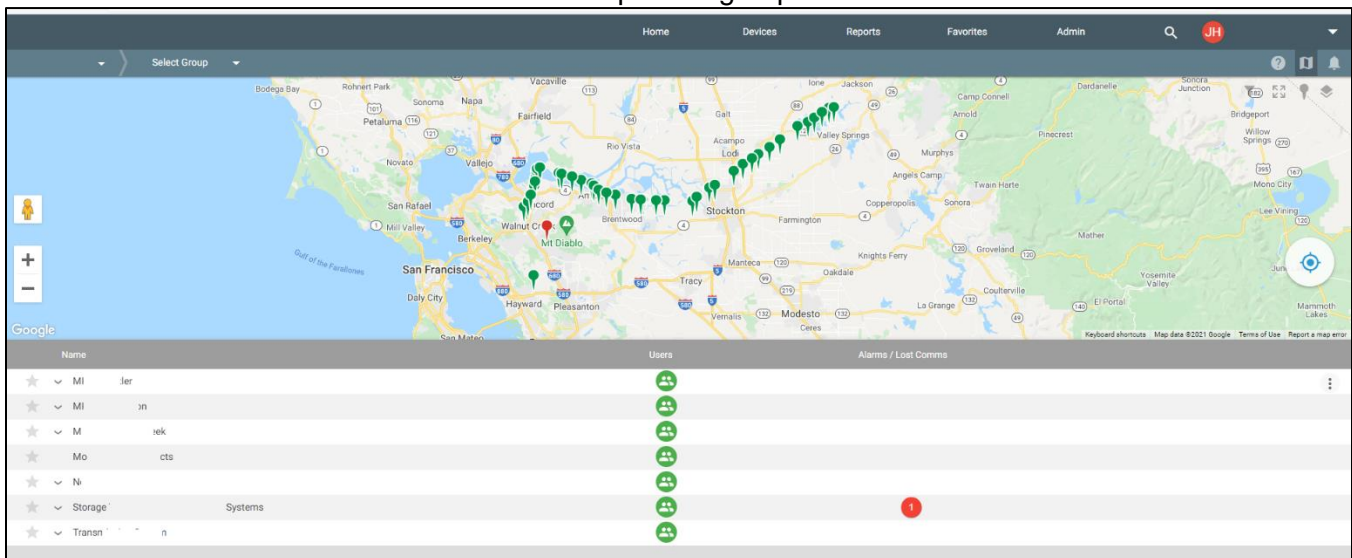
Home Devices Reports Favorites Admin JH

Select Group

Bodega Bay Rohnert Park Sonoma Napa Vacaville Ione Jackson Camp Connell Dardanelle Sonora Junction Bridgeport Petaluma Fairfield Galt Arnold Valley Springs Pinecrest Willow Springs Novato Vallejo Rio Vista Acampo Lodi Murphys Angels Camp Twain Harte Mono City San Rafael Concord Antioch Brentwood Stockton Copperopolis Sonora Lee Vining Mill Valley Berkeley Walnut Creek Mt Diablo Farmington Mather Groveland Gulf of the Farallones San Francisco Manteca Knights Ferry Oakdale Tracy Yosemite Valley Daly City Hayward Pleasanton Vernalis Modesto Coulterville La Grange El Portal Mammoth Lakes Ceres San Mateo

Google Keyboard shortcuts Map data ©2021 Google Terms of Use Report a map error

Name Users Alarms / Lost Comms

MI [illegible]ler
MI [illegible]on
M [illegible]eek
Mo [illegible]cts
N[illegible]
Storage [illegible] Systems 1
Transn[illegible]n